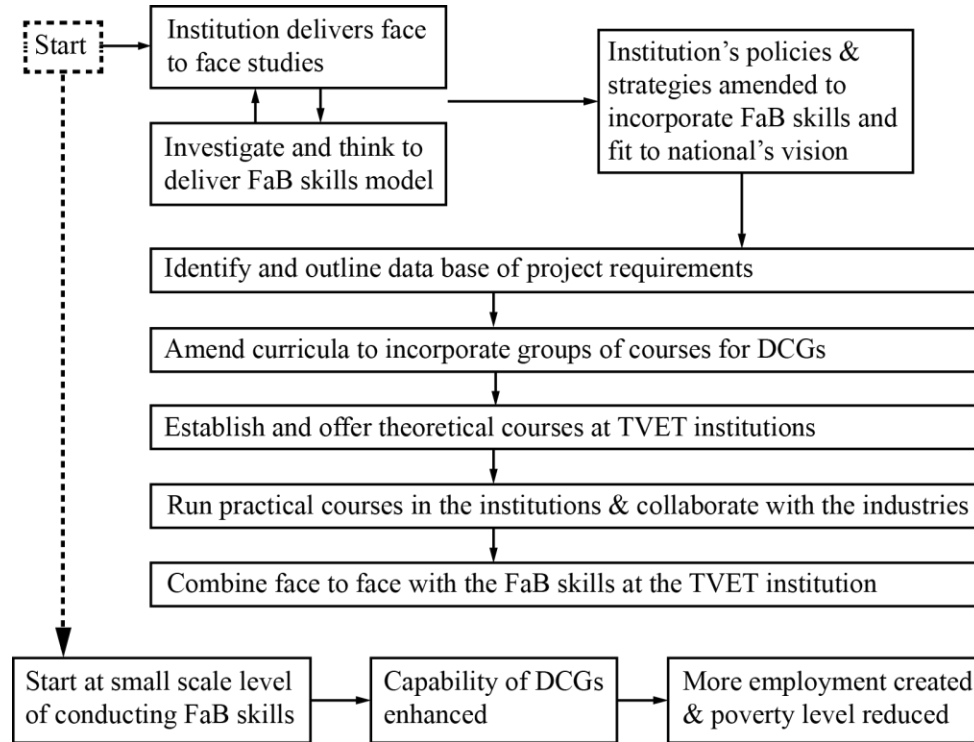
Start

Institution delivers face to face studies

Investigate and think to deliver FaB skills model

Institution's policies & strategies amended to incorporate FaB skills and fit to national's vision

Identify and outline data base of project requirements

Amend curricula to incorporate groups of courses for DCGs

Establish and offer theoretical courses at TVET institutions

Run practical courses in the institutions & collaborate with the industries

Combine face to face with the FaB skills at the TVET institution

Start at small scale level of conducting FaB skills

Capability of DCGs enhanced

More employment created & poverty level reduced